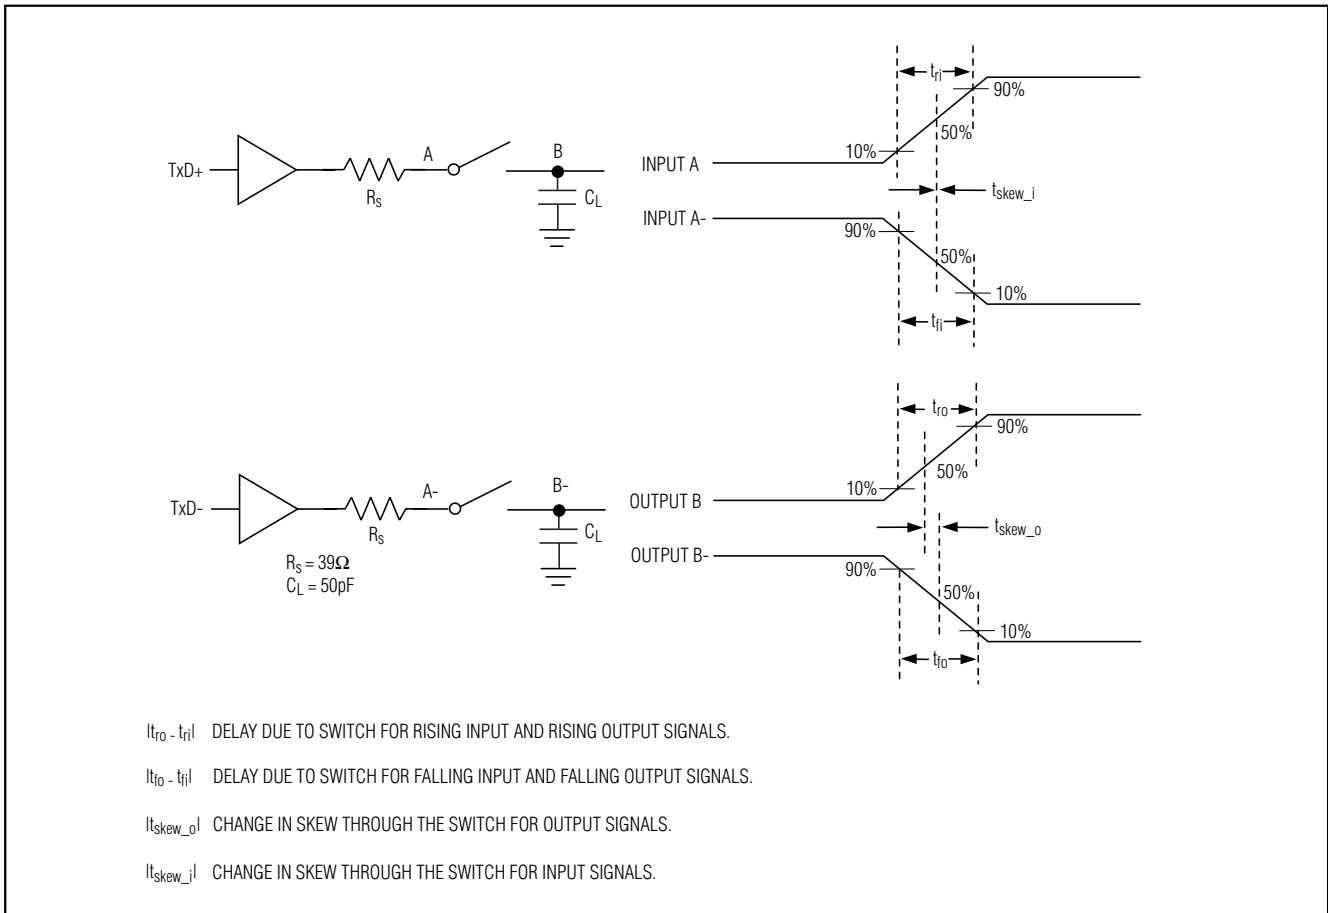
TxD+
$R_S$
A
B
$C_L$

INPUT A
INPUT A-
$t_{ri}$
90%
50%
10%
$t_{skew\_i}$
90%
50%
10%
$t_{fi}$

TxD-
$R_S$
A-
B-
$C_L$
$R_S = 39\Omega$
$C_L = 50pF$

OUTPUT B
OUTPUT B-
$t_{ro}$
90%
50%
10%
$t_{skew\_o}$
90%
50%
10%
$t_{fo}$

$|t_{ro} - t_{ri}|$ DELAY DUE TO SWITCH FOR RISING INPUT AND RISING OUTPUT SIGNALS.

$|t_{fo} - t_{fi}|$ DELAY DUE TO SWITCH FOR FALLING INPUT AND FALLING OUTPUT SIGNALS.

$|t_{skew\_o}|$ CHANGE IN SKEW THROUGH THE SWITCH FOR OUTPUT SIGNALS.

$|t_{skew\_i}|$ CHANGE IN SKEW THROUGH THE SWITCH FOR INPUT SIGNALS.